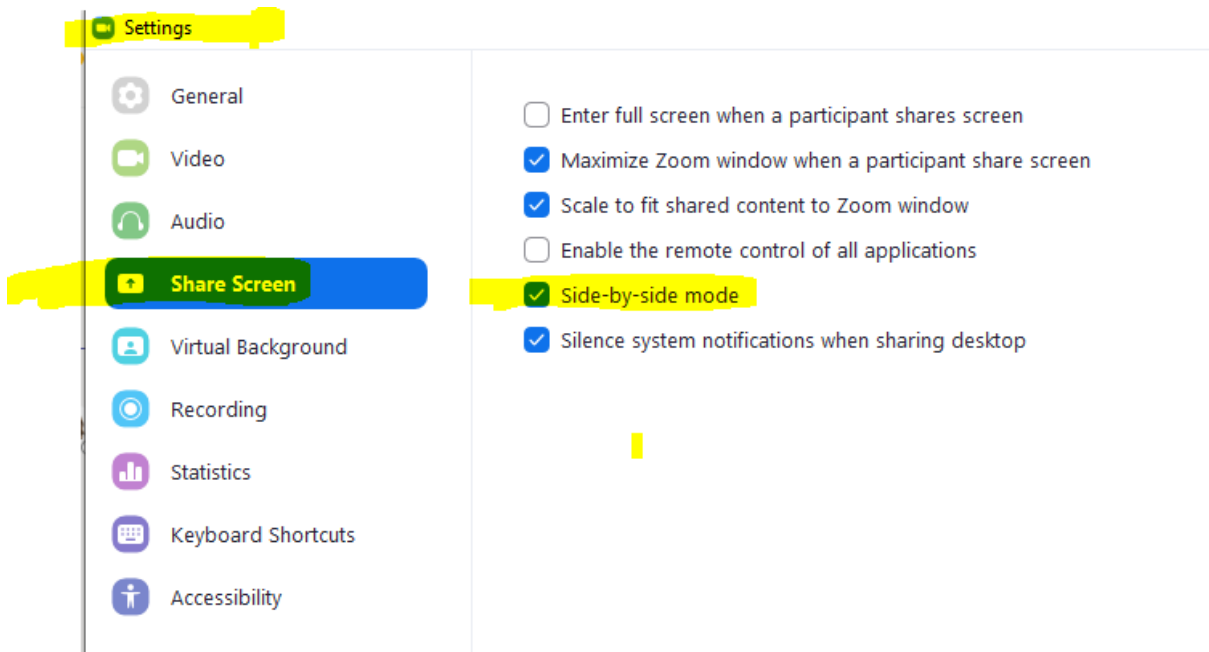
Settings

General
Video
Audio
Share Screen
Virtual Background
Recording
Statistics
Keyboard Shortcuts
Accessibility

Enter full screen when a participant shares screen
Maximize Zoom window when a participant share screen
Scale to fit shared content to Zoom window
Enable the remote control of all applications
Side-by-side mode
Silence system notifications when sharing desktop